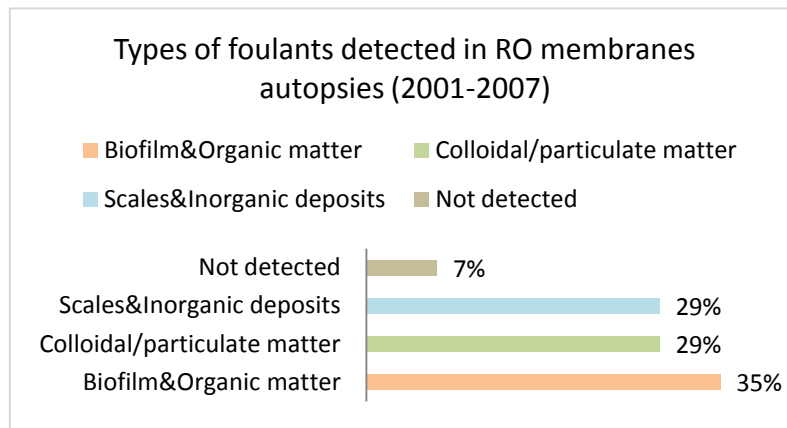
Types of foulants detected in RO membranes autopsies (2001-2007)

Biofilm&Organic matter
Colloidal/particulate matter
Scales&Inorganic deposits
Not detected

| | |
|---|---|
| Not detected | 7% |
| Scales&Inorganic deposits | 29% |
| Colloidal/particulate matter | 29% |
| Biofilm&Organic matter | 35% |